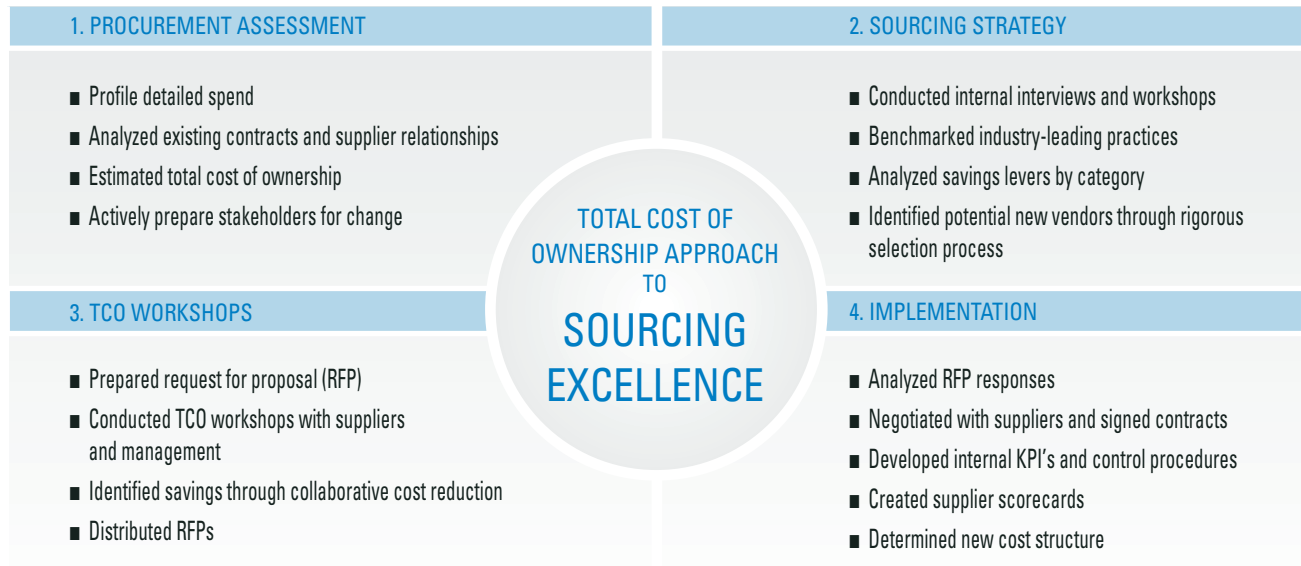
1. PROCUREMENT ASSESSMENT

■ Profile detailed spend
■ Analyzed existing contracts and supplier relationships
■ Estimated total cost of ownership
■ Actively prepare stakeholders for change

2. SOURCING STRATEGY

■ Conducted internal interviews and workshops
■ Benchmarked industry-leading practices
■ Analyzed savings levers by category
■ Identified potential new vendors through rigorous selection process

TOTAL COST OF OWNERSHIP APPROACH TO

SOURCING EXCELLENCE

3. TCO WORKSHOPS

■ Prepared request for proposal (RFP)
■ Conducted TCO workshops with suppliers and management
■ Identified savings through collaborative cost reduction
■ Distributed RFPs

4. IMPLEMENTATION

■ Analyzed RFP responses
■ Negotiated with suppliers and signed contracts
■ Developed internal KPI's and control procedures
■ Created supplier scorecards
■ Determined new cost structure